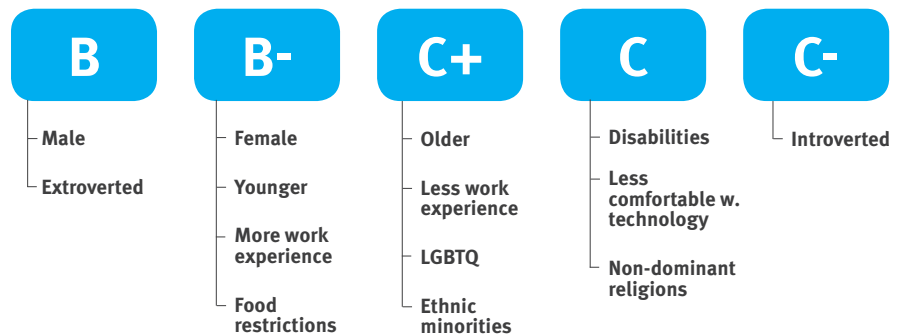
B

Male

Extroverted

B-

Female

Younger

More work experience

Food restrictions

C+

Older

Less work experience

LGBTQ

Ethnic minorities

C

Disabilities

Less comfortable w. technology

Non-dominant religions

C-

Introverted